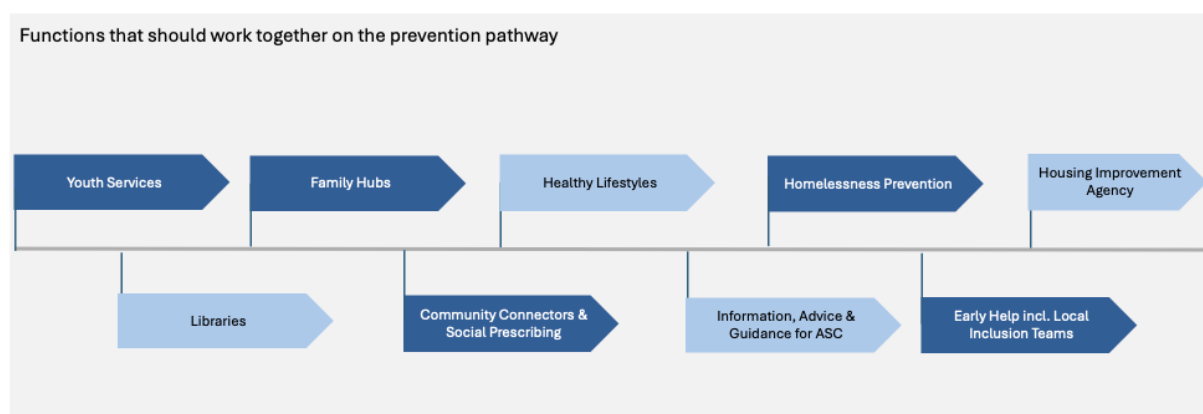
Functions that should work together on the prevention pathway

Youth Services

Family Hubs

Healthy Lifestyles

Homelessness Prevention

Housing Improvement Agency

Libraries

Community Connectors & Social Prescribing

Information, Advice & Guidance for ASC

Early Help incl. Local Inclusion Teams